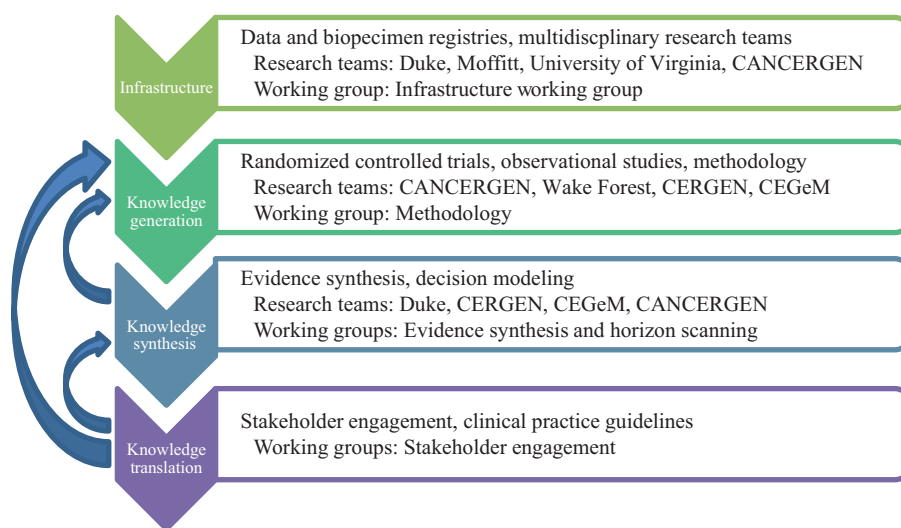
Infrastructure

Data and biopecimen registries, multidiscplinary research teams
Research teams: Duke, Moffitt, University of Virginia, CANCERGEN
Working group: Infrastructure working group

Knowledge generation

Randomized controlled trials, observational studies, methodology
Research teams: CANCERGEN, Wake Forest, CERGEN, CEGeM
Working group: Methodology

Knowledge synthesis

Evidence synthesis, decision modeling
Research teams: Duke, CERGEN, CEGeM, CANCERGEN
Working groups: Evidence synthesis and horizon scanning

Knowledge translation

Stakeholder engagement, clinical practice guidelines
Working groups: Stakeholder engagement